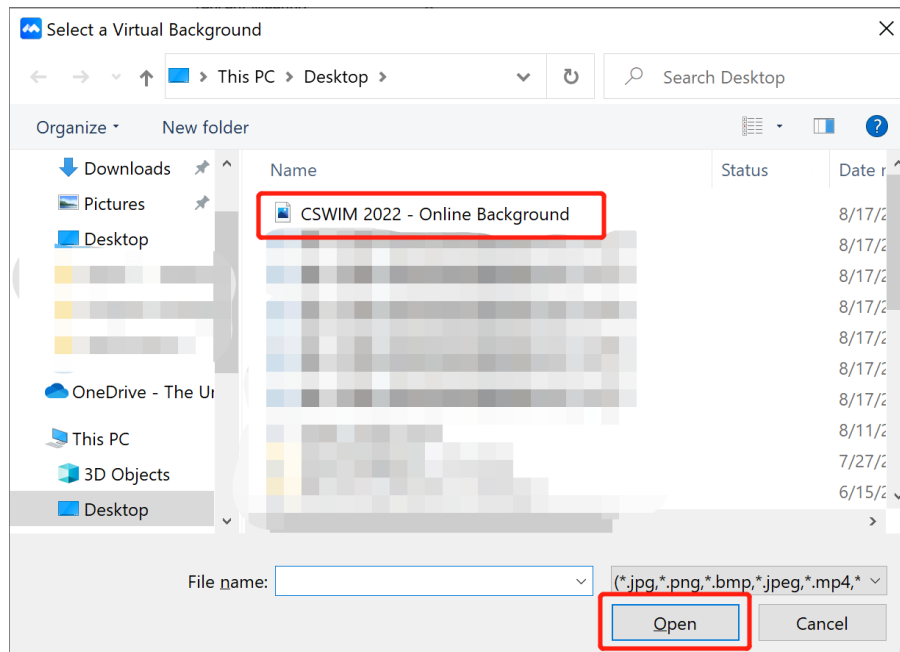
Select a Virtual Background

This PC > Desktop >

Search Desktop

Organize ▾ New folder

Downloads
Pictures
Desktop
OneDrive - The Ur
This PC
3D Objects
Desktop

| Name | Status | Date r |
|---|---|---|
| CSWIM 2022 - Online Background | | 8/17/2 |
| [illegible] | | 8/17/2 |
| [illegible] | | 8/17/2 |
| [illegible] | | 8/17/2 |
| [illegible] | | 8/17/2 |
| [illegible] | | 8/17/2 |
| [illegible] | | 8/17/2 |
| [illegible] | | 8/11/2 |
| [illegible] | | 7/27/2 |
| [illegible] | | 6/15/2 |

File name:

(*.jpg,*.png,*.bmp,*.jpeg,*.mp4,*

Open

Cancel